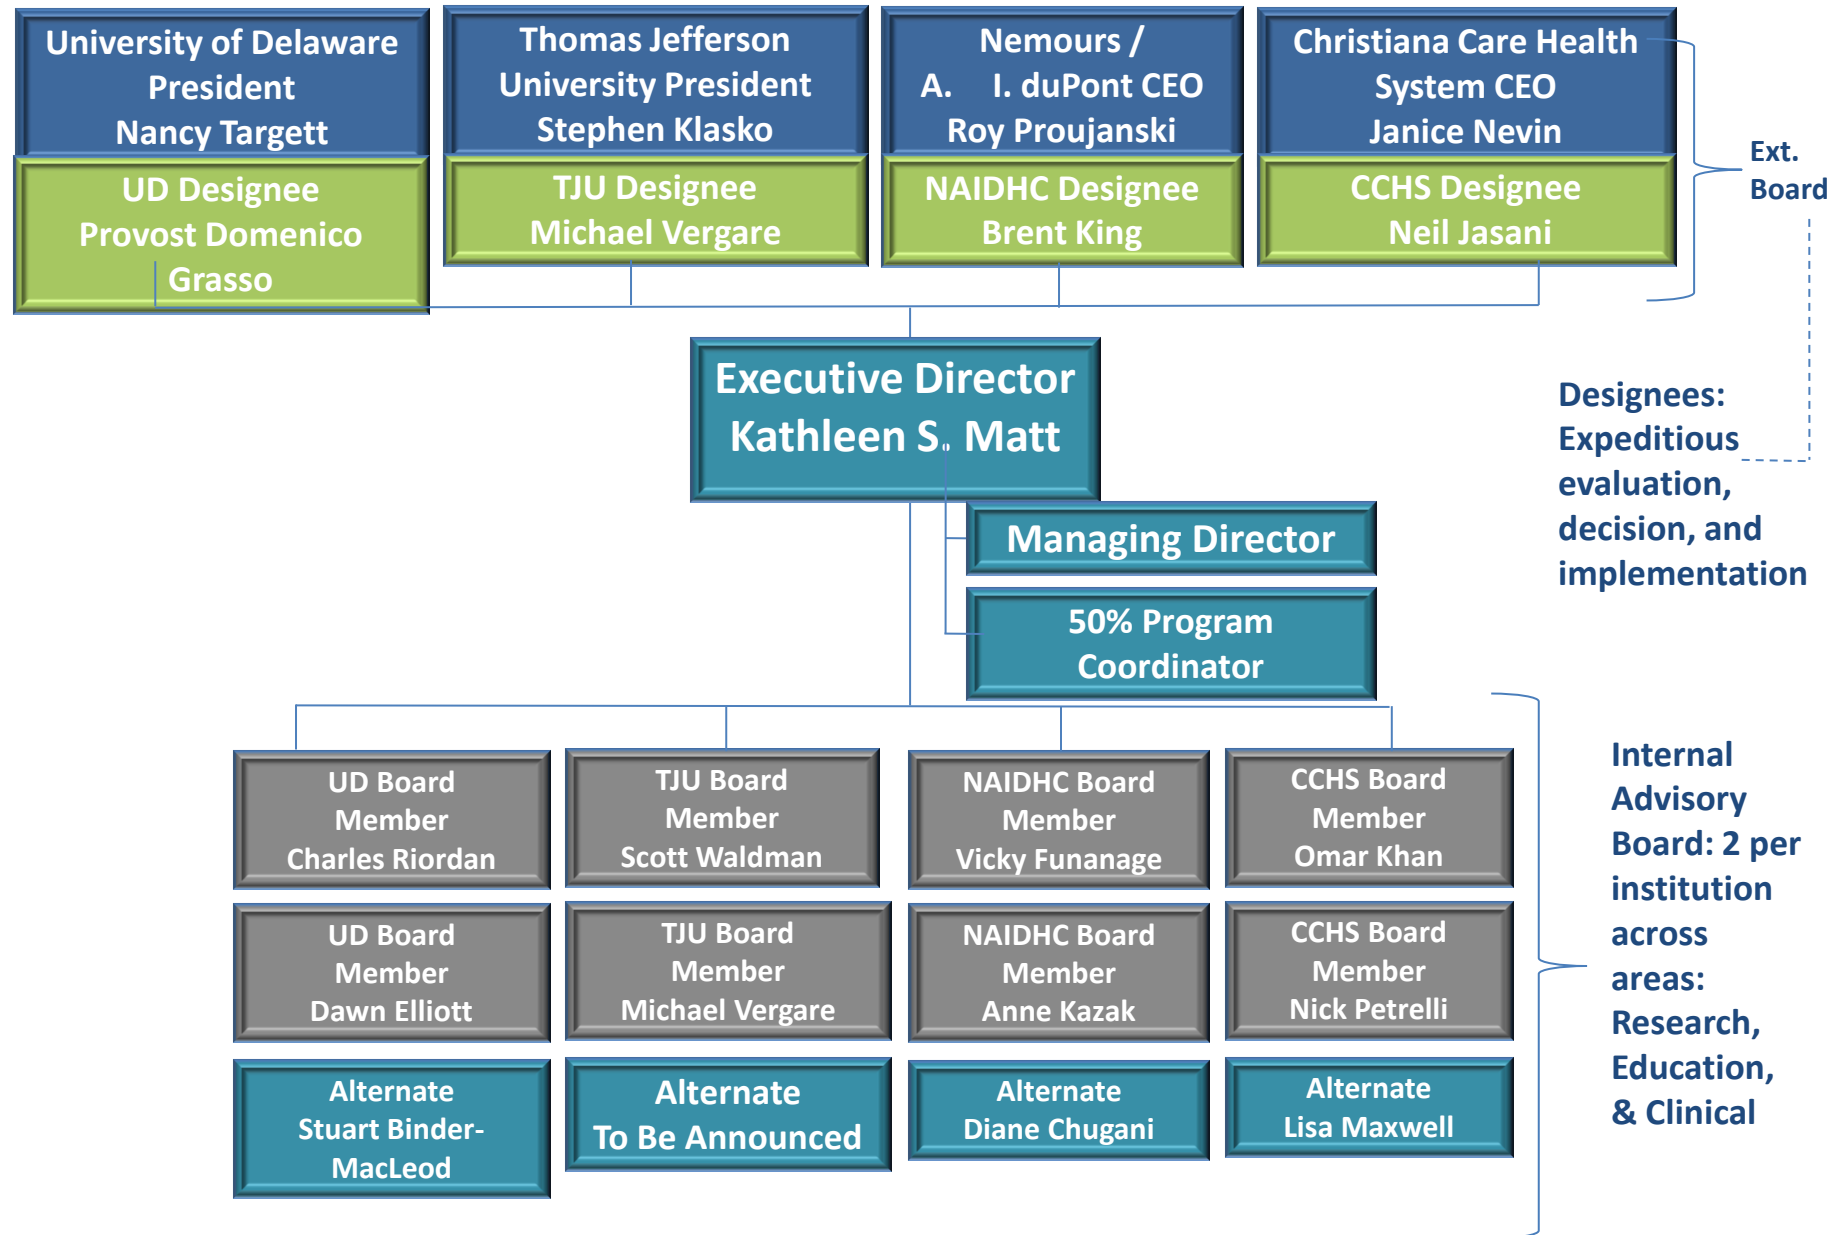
University of Delaware President Nancy Targett

Thomas Jefferson University President Stephen Klasko

Nemours / A. I. duPont CEO Roy Proujanski

Christiana Care Health System CEO Janice Nevin

UD Designee Provost Domenico Grasso

TJU Designee Michael Vergare

NAIDHC Designee Brent King

CCHS Designee Neil Jasani

Ext. Board

Executive Director Kathleen S. Matt

Managing Director

50% Program Coordinator

Designees: Expeditious evaluation, decision, and implementation

UD Board Member Charles Riordan

TJU Board Member Scott Waldman

NAIDHC Board Member Vicky Funanage

CCHS Board Member Omar Khan

UD Board Member Dawn Elliott

TJU Board Member Michael Vergare

NAIDHC Board Member Anne Kazak

CCHS Board Member Nick Petrelli

Alternate Stuart Binder-MacLeod

Alternate To Be Announced

Alternate Diane Chugani

Alternate Lisa Maxwell

Internal Advisory Board: 2 per institution across areas: Research, Education, & Clinical